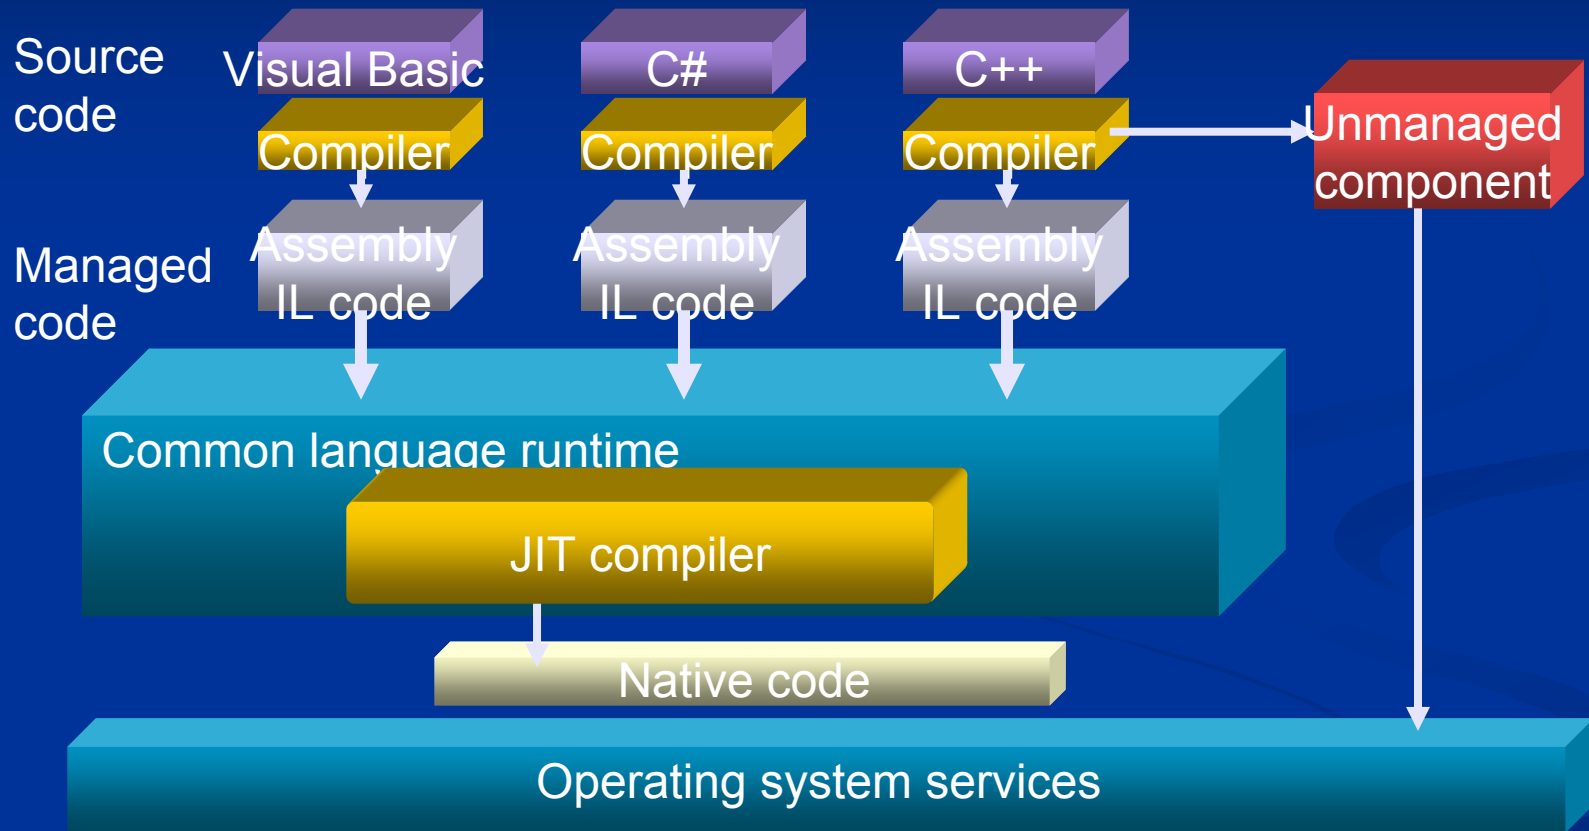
Source code

Visual Basic

C#

C++

Compiler

Compiler

Compiler

Unmanaged component

Managed code

Assembly IL code

Assembly IL code

Assembly IL code

Common language runtime

JIT compiler

Native code

Operating system services